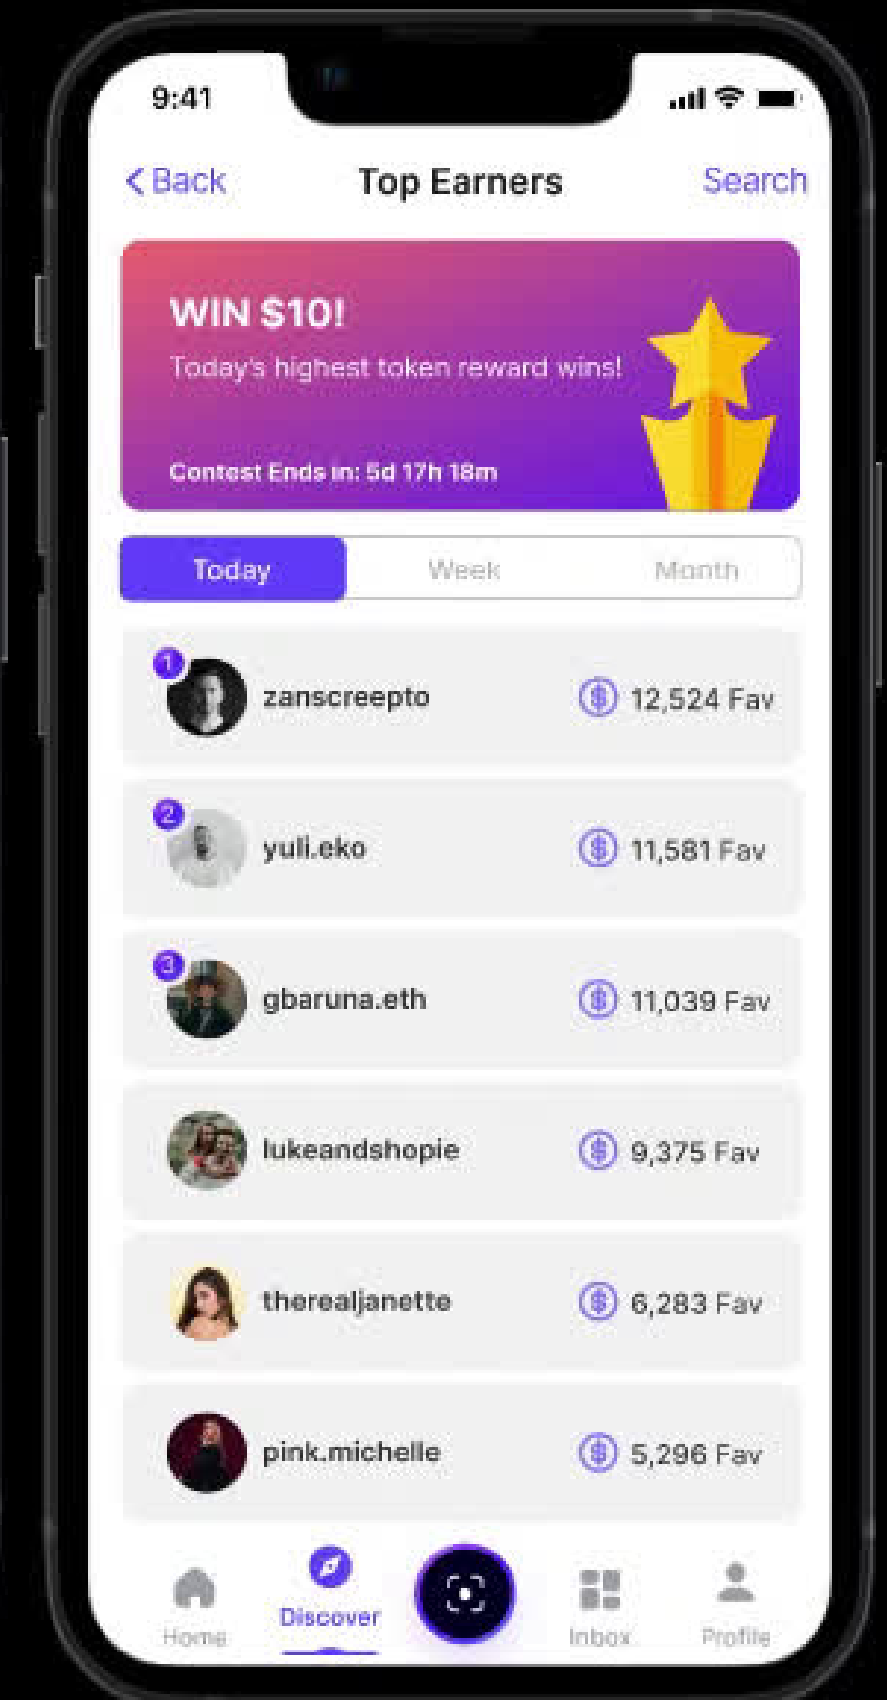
9:41

< Back Top Earners Search

WIN $10!
Today's highest token reward wins!

Contest Ends in: 5d 17h 18m

Today Week Month

1 zanscreepto 12,524 Fav

2 yuli.eko 11,581 Fav

3 gbaruna.eth 11,039 Fav

lukeandshopie 9,375 Fav

therealjanette 6,283 Fav

pink.michelle 5,296 Fav

Home Discover Inbox Profile